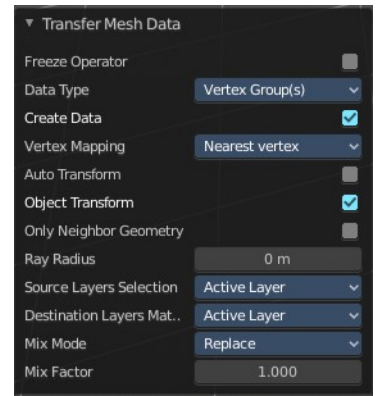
▼ Transfer Mesh Data

Freeze Operator

Data Type Vertex Group(s)

Create Data

Vertex Mapping Nearest vertex

Auto Transform

Object Transform

Only Neighbor Geometry

Ray Radius 0 m

Source Layers Selection Active Layer

Destination Layers Mat.. Active Layer

Mix Mode Replace

Mix Factor 1.000